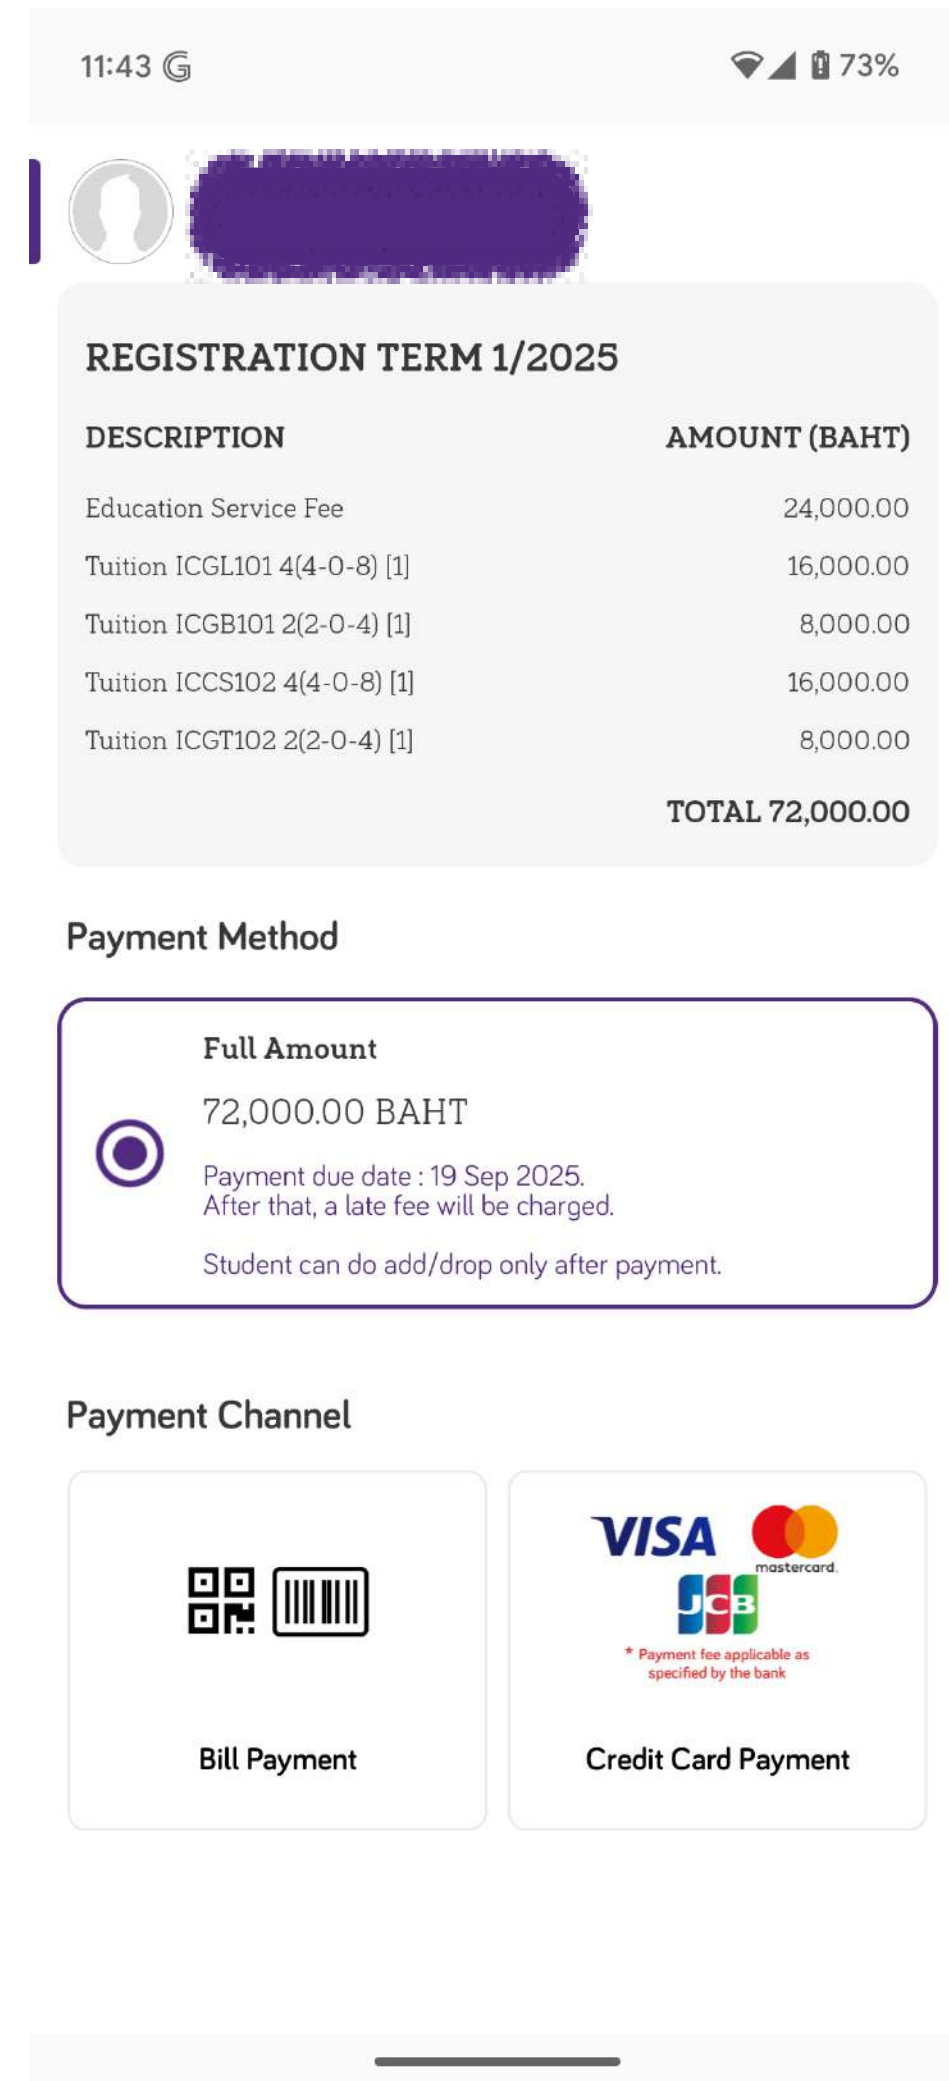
11:43 G 73%

REGISTRATION TERM 1/2025

| DESCRIPTION | AMOUNT (BAHT) |
|---|---|
| Education Service Fee | 24,000.00 |
| Tuition ICGL101 4(4-0-8) [1] | 16,000.00 |
| Tuition ICGB101 2(2-0-4) [1] | 8,000.00 |
| Tuition ICCS102 4(4-0-8) [1] | 16,000.00 |
| Tuition ICGT102 2(2-0-4) [1] | 8,000.00 |

TOTAL 72,000.00

Payment Method

Full Amount

72,000.00 BAHT

Payment due date : 19 Sep 2025.
After that, a late fee will be charged.

Student can do add/drop only after payment.

Payment Channel

Bill Payment

VISA mastercard JCB

* Payment fee applicable as specified by the bank

Credit Card Payment